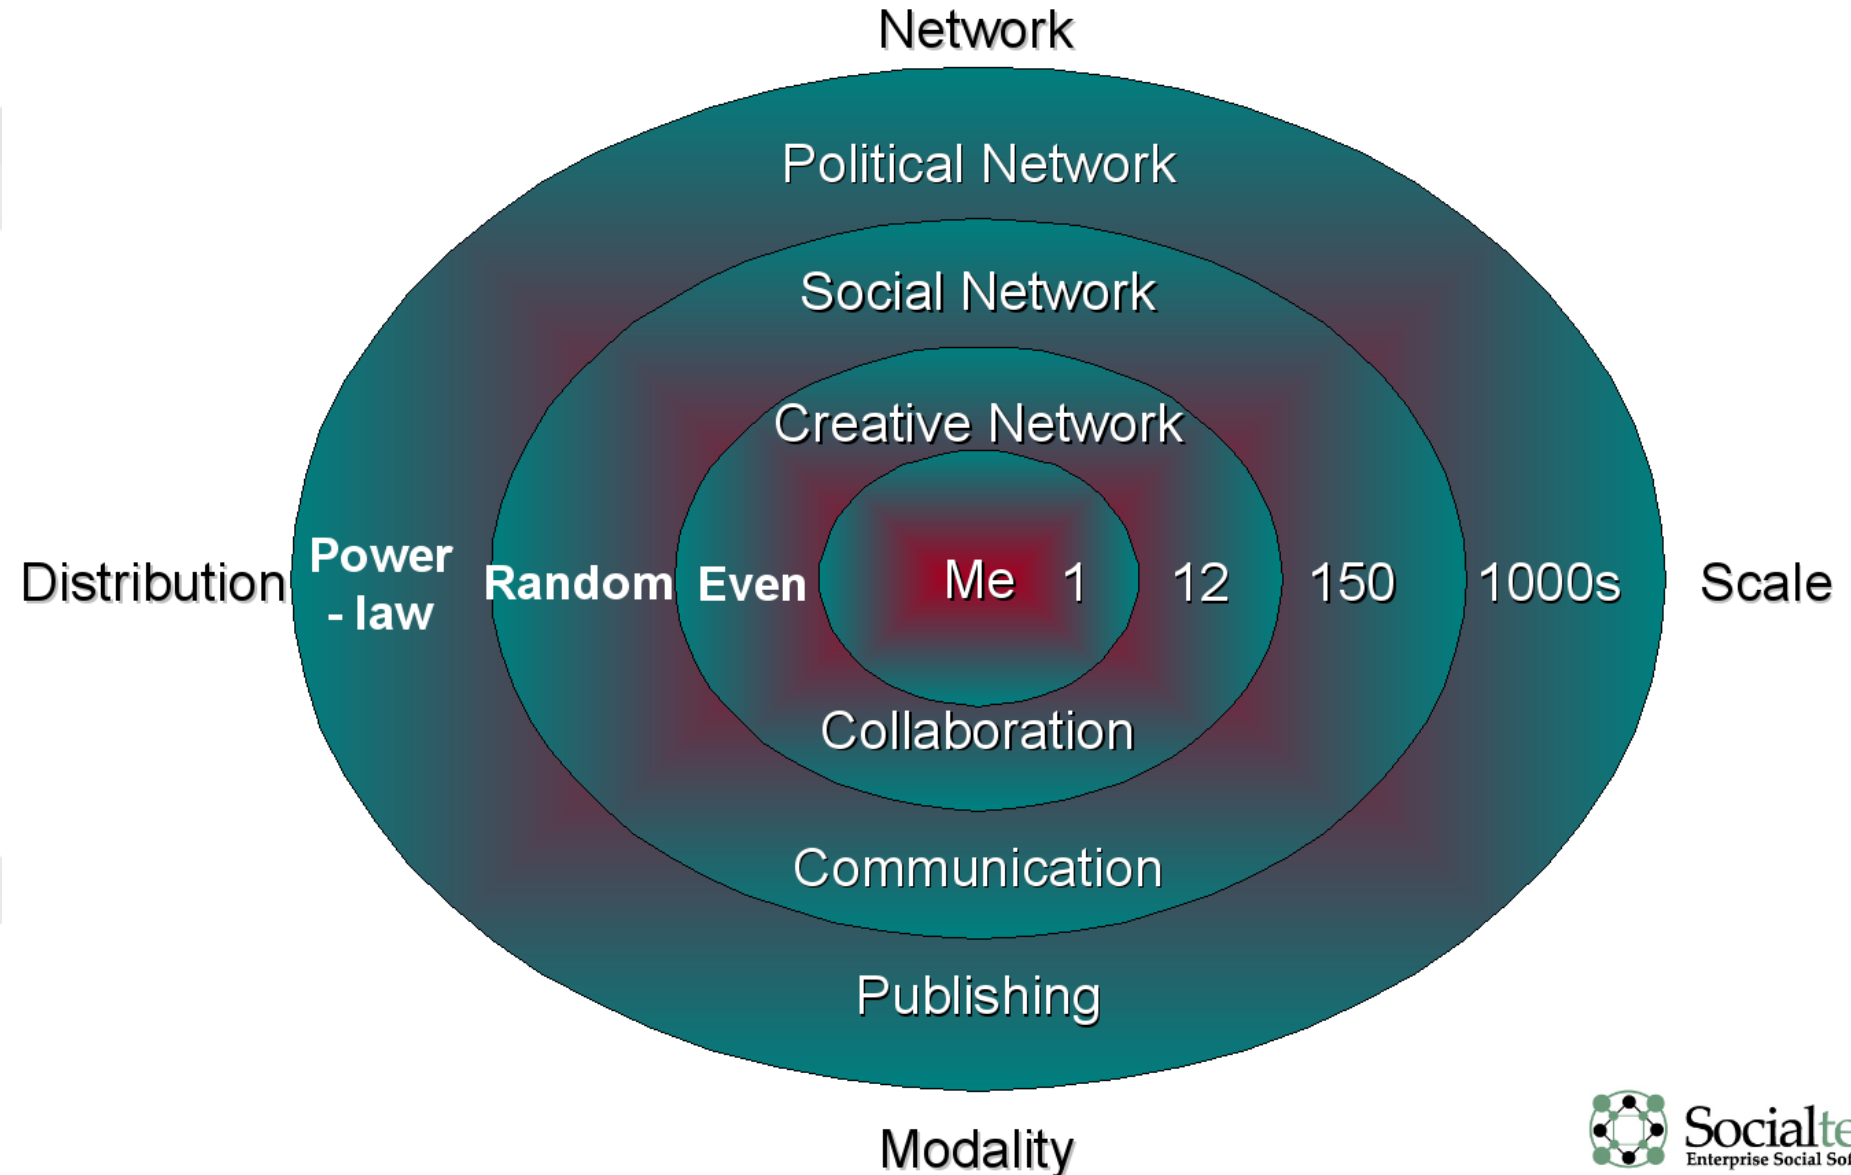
Network

Political Network

Social Network

Creative Network

Distribution

Power - law

Random

Even

Me

1

12

150

1000s

Scale

Collaboration

Communication

Publishing

Modality

Socialte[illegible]
Enterprise Social Sof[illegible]